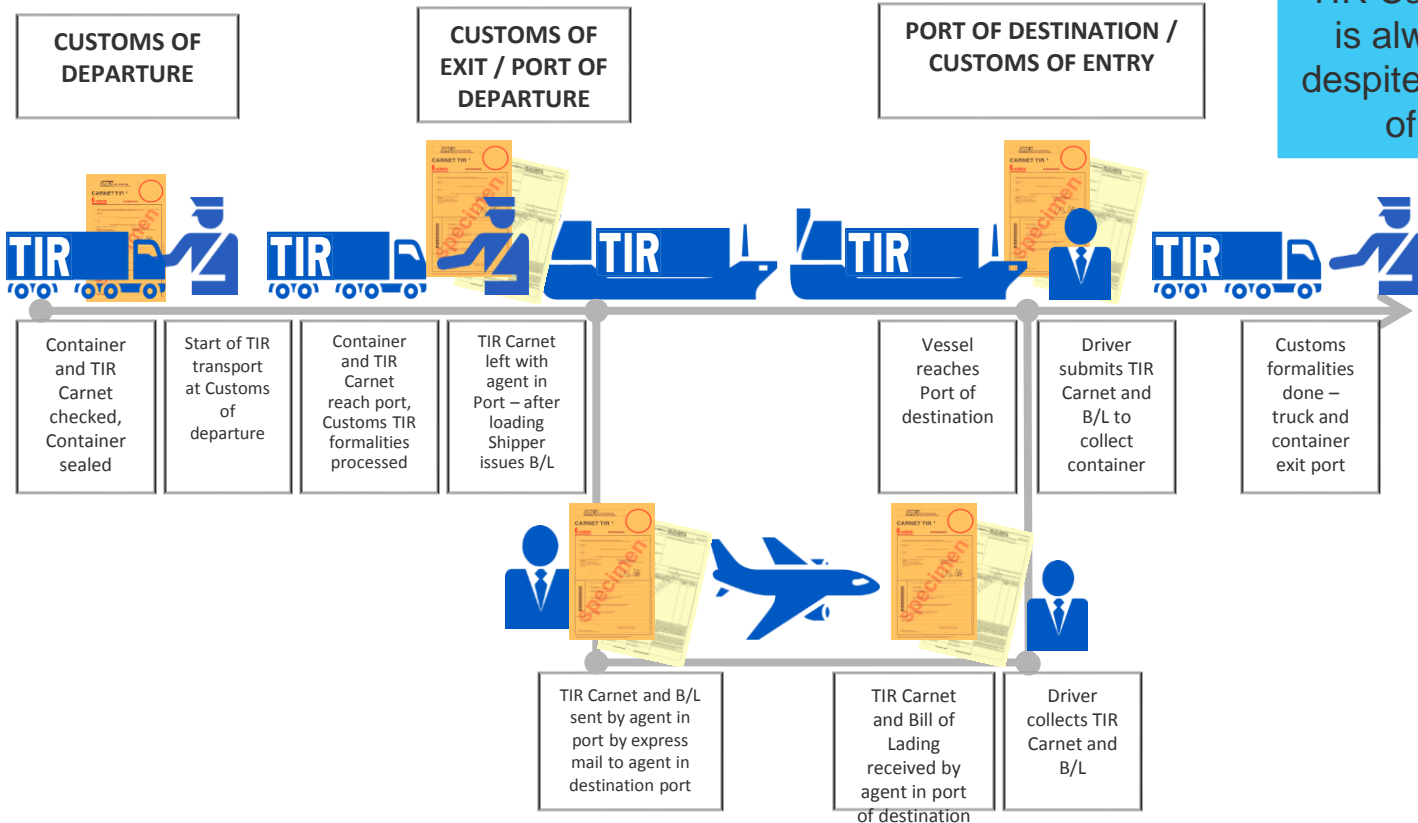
CUSTOMS OF DEPARTURE

CUSTOMS OF EXIT / PORT OF DEPARTURE

PORT OF DESTINATION / CUSTOMS OF ENTRY

TIR Cu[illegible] is alw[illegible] despite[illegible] of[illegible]

TIR

CARNET TIR

specimen

TIR

CARNET TIR

specimen

TIR

TIR

CARNET TIR

specimen

TIR

Container and TIR Carnet checked, Container sealed

Start of TIR transport at Customs of departure

Container and TIR Carnet reach port, Customs TIR formalities processed

TIR Carnet left with agent in Port – after loading Shipper issues B/L

Vessel reaches Port of destination

Driver submits TIR Carnet and B/L to collect container

Customs formalities done – truck and container exit port

CARNET TIR

specimen

CARNET TIR

specimen

TIR Carnet and B/L sent by agent in port by express mail to agent in destination port

TIR Carnet and Bill of Lading received by agent in port of destination

Driver collects TIR Carnet and B/L